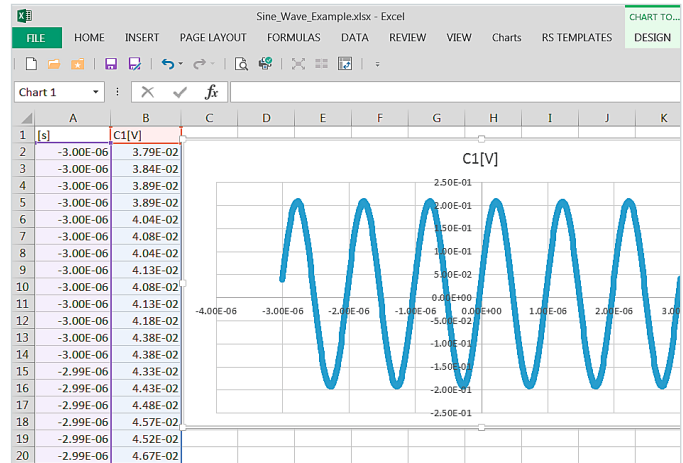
Sine_Wave_Example.xlsx - Excel

CHART TO...

FILE HOME INSERT PAGE LAYOUT FORMULAS DATA REVIEW VIEW Charts RS TEMPLATES DESIGN

Chart 1

$f_x$

| | A | B |
|---|---|---|
| 1 | [s] | C1[V] |
| 2 | -3.00E-06 | 3.79E-02 |
| 3 | -3.00E-06 | 3.84E-02 |
| 4 | -3.00E-06 | 3.89E-02 |
| 5 | -3.00E-06 | 3.89E-02 |
| 6 | -3.00E-06 | 4.04E-02 |
| 7 | -3.00E-06 | 4.08E-02 |
| 8 | -3.00E-06 | 4.04E-02 |
| 9 | -3.00E-06 | 4.13E-02 |
| 10 | -3.00E-06 | 4.08E-02 |
| 11 | -3.00E-06 | 4.13E-02 |
| 12 | -3.00E-06 | 4.18E-02 |
| 13 | -3.00E-06 | 4.38E-02 |
| 14 | -3.00E-06 | 4.38E-02 |
| 15 | -2.99E-06 | 4.33E-02 |
| 16 | -2.99E-06 | 4.43E-02 |
| 17 | -2.99E-06 | 4.48E-02 |
| 18 | -2.99E-06 | 4.57E-02 |
| 19 | -2.99E-06 | 4.52E-02 |
| 20 | -2.99E-06 | 4.67E-02 |

C D E F G H I J K

C1[V]

2.50E-01
2.00E-01
1.50E-01
1.00E-01
5.00E-02
0.00E+00
-5.00E-02
-1.00E-01
-1.50E-01
-2.00E-01
-2.50E-01

-4.00E-06 -3.00E-06 -2.00E-06 -1.00E-06 0.00E+00 1.00E-06 2.00E-06 3.00